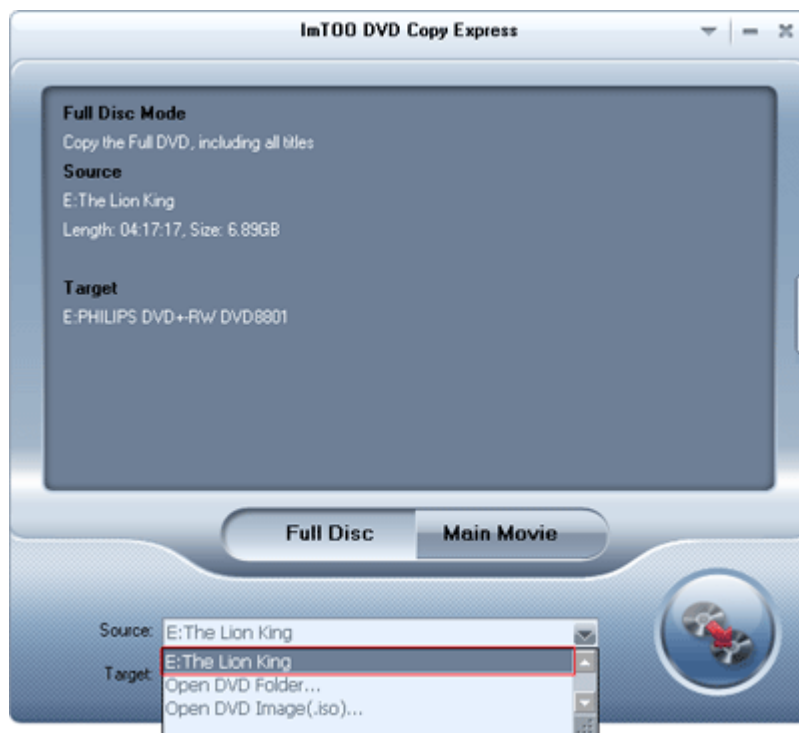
ImTOO DVD Copy Express

Full Disc Mode
Copy the Full DVD, including all titles
Source
E:The Lion King
Length: 04:17:17, Size: 6.89GB

Target
E:PHILIPS DVD+-RW DVD8801

Full Disc
Main Movie

Source: E:The Lion King
Target
E:The Lion King
Open DVD Folder...
Open DVD Image(.iso)...